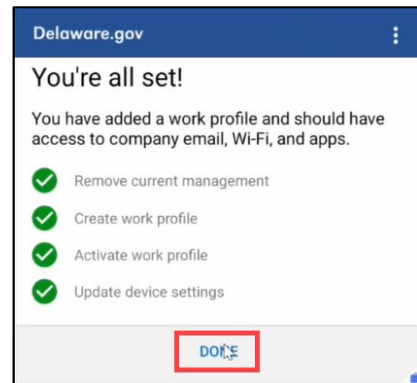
Delaware.gov

You're all set!

You have added a work profile and should have access to company email, Wi-Fi, and apps.

Remove current management

Create work profile

Activate work profile

Update device settings

DONE